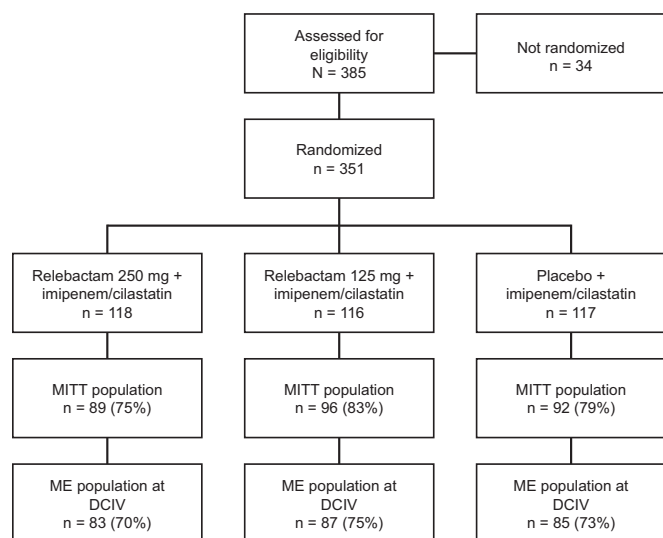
Assessed for eligibility
N = 385

Not randomized
n = 34

Randomized
n = 351

Relebactam 250 mg + imipenem/cilastatin
n = 118

Relebactam 125 mg + imipenem/cilastatin
n = 116

Placebo + imipenem/cilastatin
n = 117

MITT population
n = 89 (75%)

MITT population
n = 96 (83%)

MITT population
n = 92 (79%)

ME population at DCIV
n = 83 (70%)

ME population at DCIV
n = 87 (75%)

ME population at DCIV
n = 85 (73%)